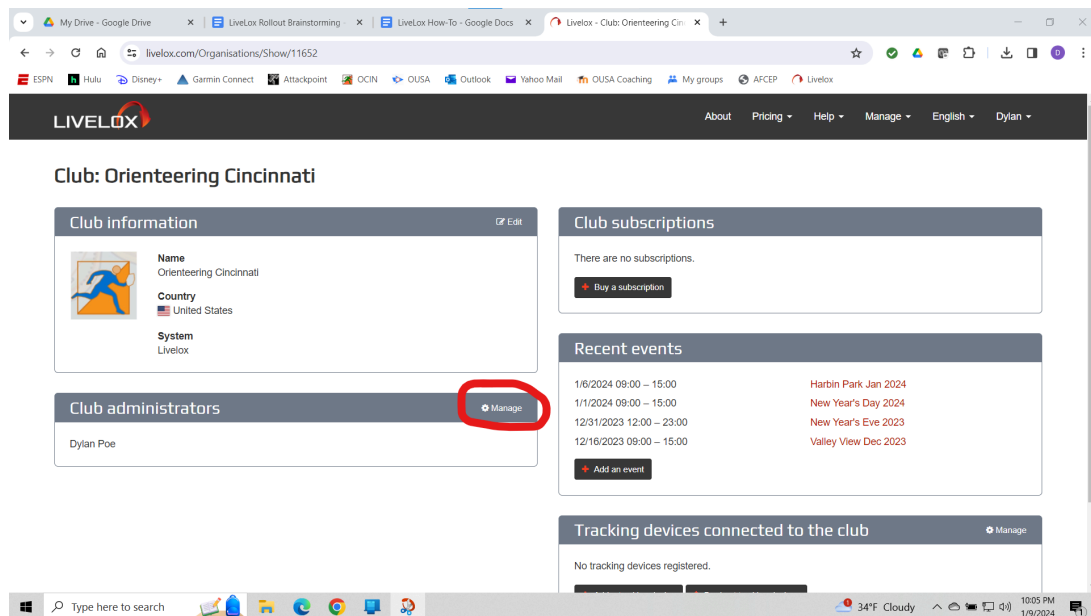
My Drive - Google Drive
LiveLox Rollout Brainstorming
LiveLox How-To - Google Docs
Livelox - Club: Orienteering Cin

livelox.com/Organisations/Show/11652

ESPN Hulu Disney+ Garmin Connect Attackpoint OCIN OUSA Outlook Yahoo Mail OUSA Coaching My groups AFCEP Livelox

LIVELOX
About Pricing Help Manage English Dylan

Club: Orienteering Cincinnati

Club information
Edit
Name
Orienteering Cincinnati
Country
United States
System
Livelox

Club administrators
Manage
Dylan Poe

Club subscriptions
There are no subscriptions.
Buy a subscription

Recent events
1/6/2024 09:00 – 15:00 Harbin Park Jan 2024
1/1/2024 09:00 – 15:00 New Year's Day 2024
12/31/2023 12:00 – 23:00 New Year's Eve 2023
12/16/2023 09:00 – 15:00 Valley View Dec 2023
Add an event

Tracking devices connected to the club
Manage
No tracking devices registered.

Type here to search
34°F Cloudy
10:05 PM
1/9/2024